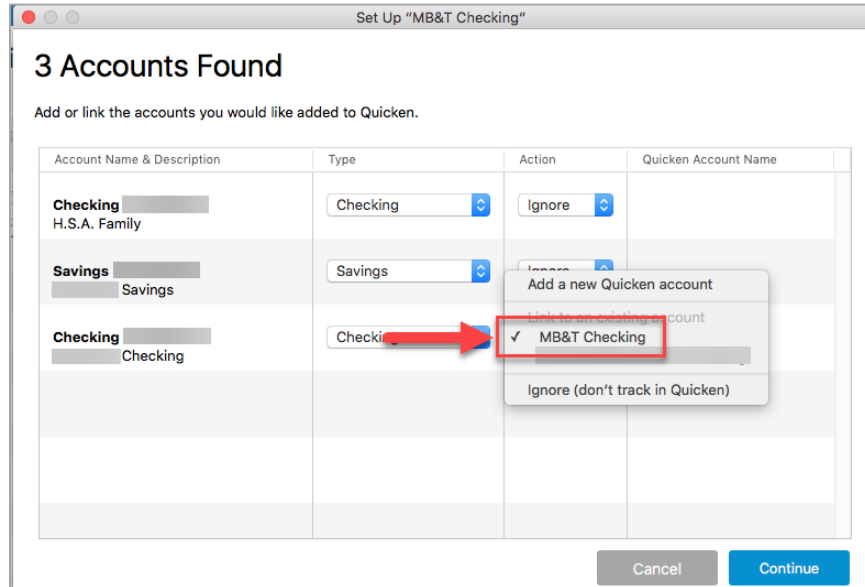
Set Up "MB&T Checking"

3 Accounts Found

Add or link the accounts you would like added to Quicken.

| Account Name & Description | Type | Action | Quicken Account Name |
|---|---|---|---|
| Checking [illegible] H.S.A. Family | Checking | Ignore | |
| Savings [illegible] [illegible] Savings | Savings | Ignore | |
| Checking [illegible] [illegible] Checking | Checking | | |

Add a new Quicken account
Link to an existing account
✓ MB&T Checking
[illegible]
Ignore (don't track in Quicken)

Cancel
Continue